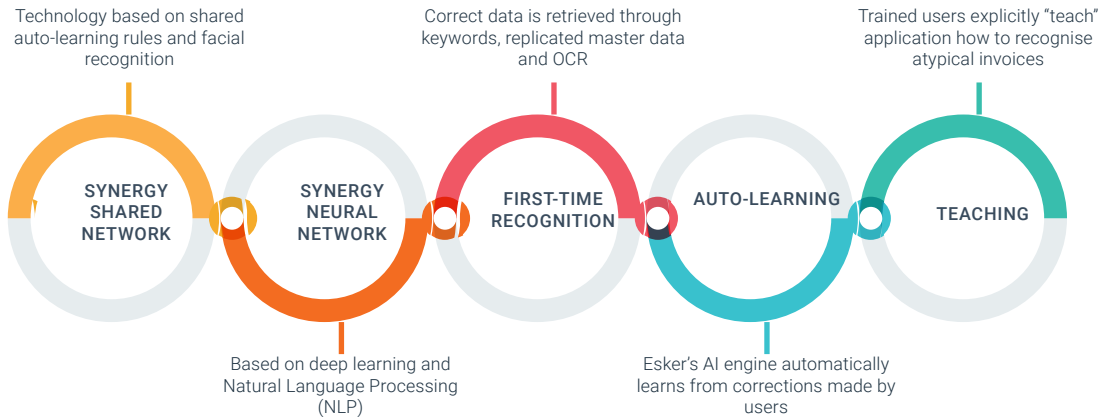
Technology based on shared auto-learning rules and facial recognition

Correct data is retrieved through keywords, replicated master data and OCR

Trained users explicitly "teach" application how to recognise atypical invoices

SYNERGY SHARED NETWORK

SYNERGY NEURAL NETWORK

FIRST-TIME RECOGNITION

AUTO-LEARNING

TEACHING

Based on deep learning and Natural Language Processing (NLP)

Esker's AI engine automatically learns from corrections made by users